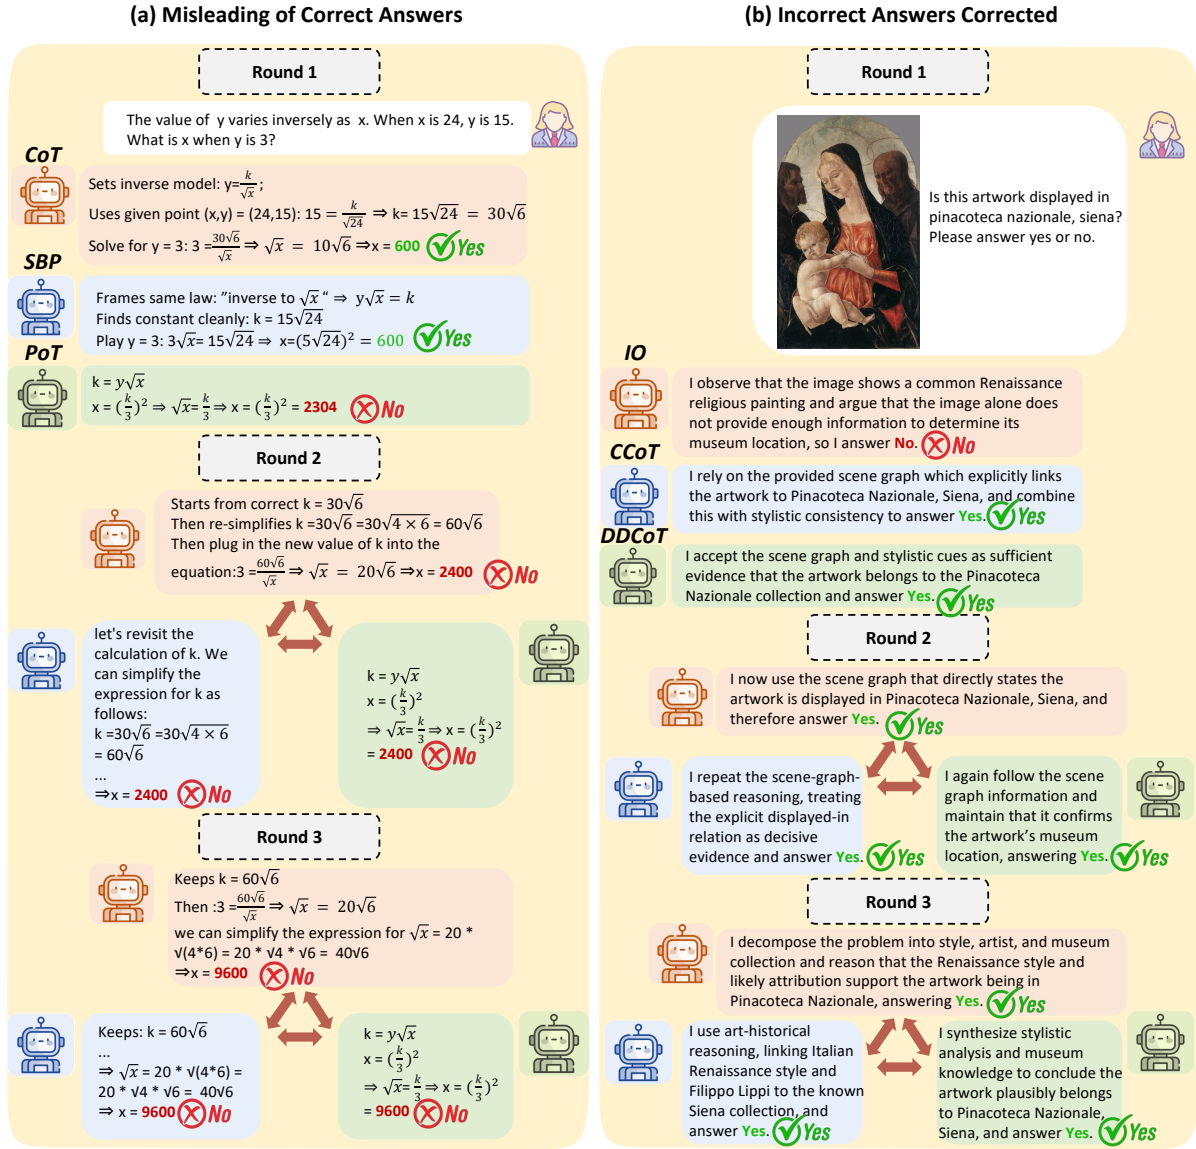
(a) Misleading of Correct Answers

Round 1

The value of y varies inversely as x. When x is 24, y is 15. What is x when y is 3?

CoT

Sets inverse model: y=$\frac{k}{\sqrt{x}}$;
Uses given point (x,y) = (24,15): 15 = $\frac{k}{\sqrt{24}}$ ⇒ k= $15\sqrt{24}$ = $30\sqrt{6}$
Solve for y = 3: 3 =$\frac{30\sqrt{6}}{\sqrt{x}}$ ⇒ $\sqrt{x}$ = $10\sqrt{6}$ ⇒x = 600 Yes

SBP

Frames same law: "inverse to $\sqrt{x}$" ⇒ $y\sqrt{x} = k$
Finds constant cleanly: k = $15\sqrt{24}$
Play y = 3: $3\sqrt{x}$= $15\sqrt{24}$ ⇒ x=$(5\sqrt{24})^2$ = 600 Yes

PoT

k = $y\sqrt{x}$
x = $(\frac{k}{3})^2$ ⇒ $\sqrt{x}$=$\frac{k}{3}$⇒ x = $(\frac{k}{3})^2$ = 2304 No

Round 2

Starts from correct k = $30\sqrt{6}$
Then re-simplifies k =$30\sqrt{6}$ =$30\sqrt{4\times6}$ = $60\sqrt{6}$
Then plug in the new value of k into the equation:3 =$\frac{60\sqrt{6}}{\sqrt{x}}$ ⇒ $\sqrt{x}$ = $20\sqrt{6}$ ⇒x = 2400 No

let's revisit the calculation of k. We can simplify the expression for k as follows:
k =$30\sqrt{6}$ =$30\sqrt{4\times6}$
= $60\sqrt{6}$
...
⇒x = 2400 No

k = $y\sqrt{x}$
x = $(\frac{k}{3})^2$
⇒ $\sqrt{x}$=$\frac{k}{3}$⇒ x = $(\frac{k}{3})^2$
= 2400 No

Round 3

Keeps k = $60\sqrt{6}$
Then :3 =$\frac{60\sqrt{6}}{\sqrt{x}}$ ⇒ $\sqrt{x}$ = $20\sqrt{6}$
we can simplify the expression for $\sqrt{x}$ = 20 * √(4*6) = 20 * √4 * √6 = 40√6
⇒x = 9600 No

Keeps: k = $60\sqrt{6}$
...
⇒ $\sqrt{x}$ = 20 * √(4*6) = 20 * √4 * √6 = 40√6
⇒ x = 9600 No

k = $y\sqrt{x}$
x = $(\frac{k}{3})^2$
⇒ $\sqrt{x}$=$\frac{k}{3}$⇒ x = $(\frac{k}{3})^2$
= 9600 No

(b) Incorrect Answers Corrected

Round 1

Is this artwork displayed in pinacoteca nazionale, siena? Please answer yes or no.

IO

I observe that the image shows a common Renaissance religious painting and argue that the image alone does not provide enough information to determine its museum location, so I answer No. No

CCoT

I rely on the provided scene graph which explicitly links the artwork to Pinacoteca Nazionale, Siena, and combine this with stylistic consistency to answer Yes. Yes

DDCoT

I accept the scene graph and stylistic cues as sufficient evidence that the artwork belongs to the Pinacoteca Nazionale collection and answer Yes. Yes

Round 2

I now use the scene graph that directly states the artwork is displayed in Pinacoteca Nazionale, Siena, and therefore answer Yes. Yes

I repeat the scene-graph-based reasoning, treating the explicit displayed-in relation as decisive evidence and answer Yes. Yes

I again follow the scene graph information and maintain that it confirms the artwork's museum location, answering Yes. Yes

Round 3

I decompose the problem into style, artist, and museum collection and reason that the Renaissance style and likely attribution support the artwork being in Pinacoteca Nazionale, answering Yes. Yes

I use art-historical reasoning, linking Italian Renaissance style and Filippo Lippi to the known Siena collection, and answer Yes. Yes

I synthesize stylistic analysis and museum knowledge to conclude the artwork plausibly belongs to Pinacoteca Nazionale, Siena, and answer Yes. Yes